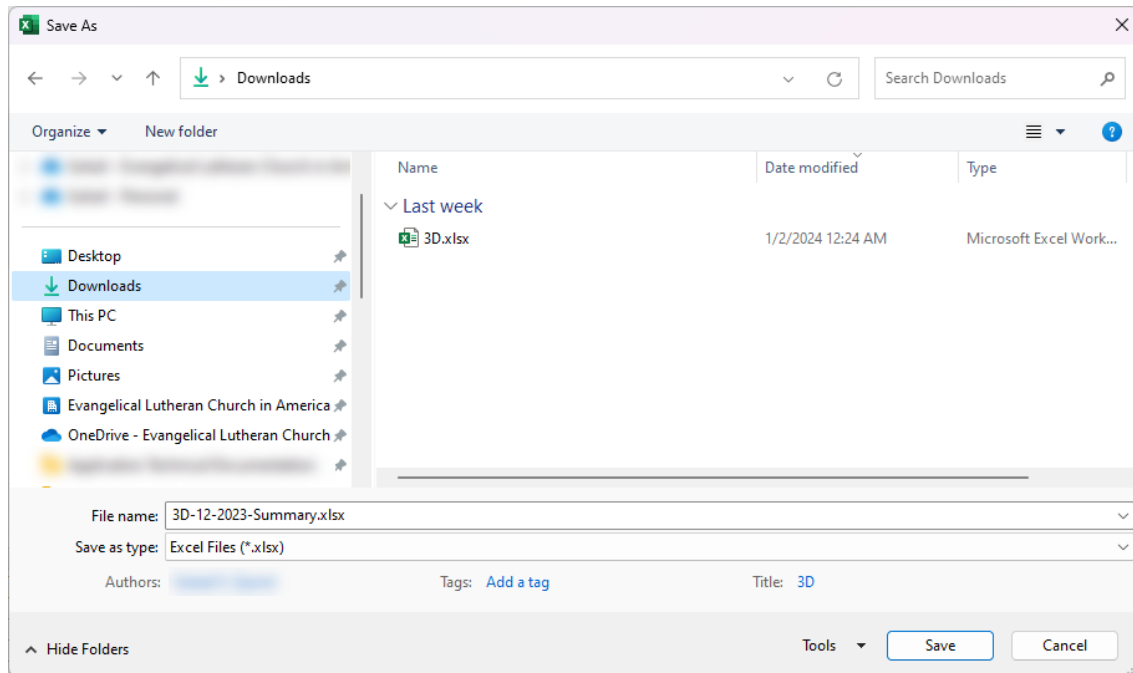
Save As

Downloads

Search Downloads

Organize ▾ New folder

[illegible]
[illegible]

Desktop
Downloads
This PC
Documents
Pictures
Evangelical Lutheran Church in America
OneDrive - Evangelical Lutheran Church
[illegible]

| Name | Date modified | Type |
|---|---|---|
| Last week | | |
| 3D.xlsx | 1/2/2024 12:24 AM | Microsoft Excel Work... |

File name: 3D-12-2023-Summary.xlsx
Save as type: Excel Files (*.xlsx)
Authors: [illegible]
Tags: Add a tag
Title: 3D

Hide Folders
Tools
Save
Cancel